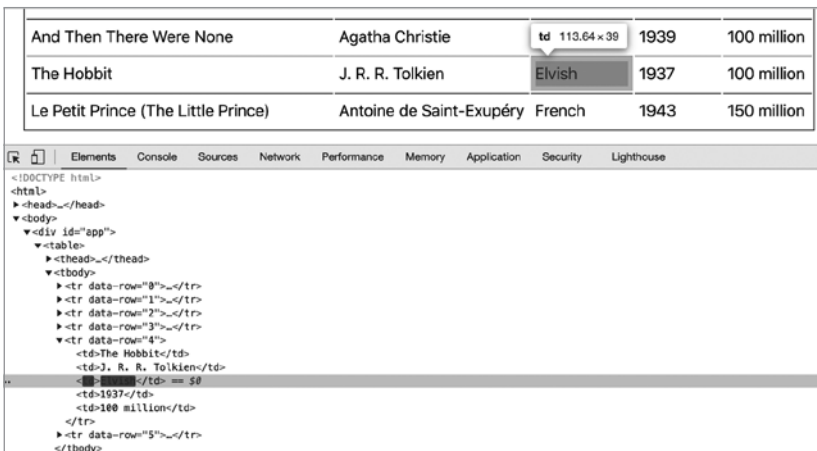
| And Then There Were None | Agatha Christie | td 113.64 × 39 | 1939 | 100 million |
|---|---|---|---|---|
| The Hobbit | J. R. R. Tolkien | Elvish | 1937 | 100 million |
| Le Petit Prince (The Little Prince) | Antoine de Saint-Exupéry | French | 1943 | 150 million |

Elements Console Sources Network Performance Memory Application Security Lighthouse

<!DOCTYPE html>
<html>
▶<head>…</head>
▼<body>
▼<div id="app">
▼<table>
▶<thead>…</thead>
▼<tbody>
▶<tr data-row="0">…</tr>
▶<tr data-row="1">…</tr>
▶<tr data-row="2">…</tr>
▶<tr data-row="3">…</tr>
▼<tr data-row="4">
<td>The Hobbit</td>
<td>J. R. R. Tolkien</td>
<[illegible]>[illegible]</td> == $0
<td>1937</td>
<td>100 million</td>
</tr>
▶<tr data-row="5">…</tr>
</tbody>